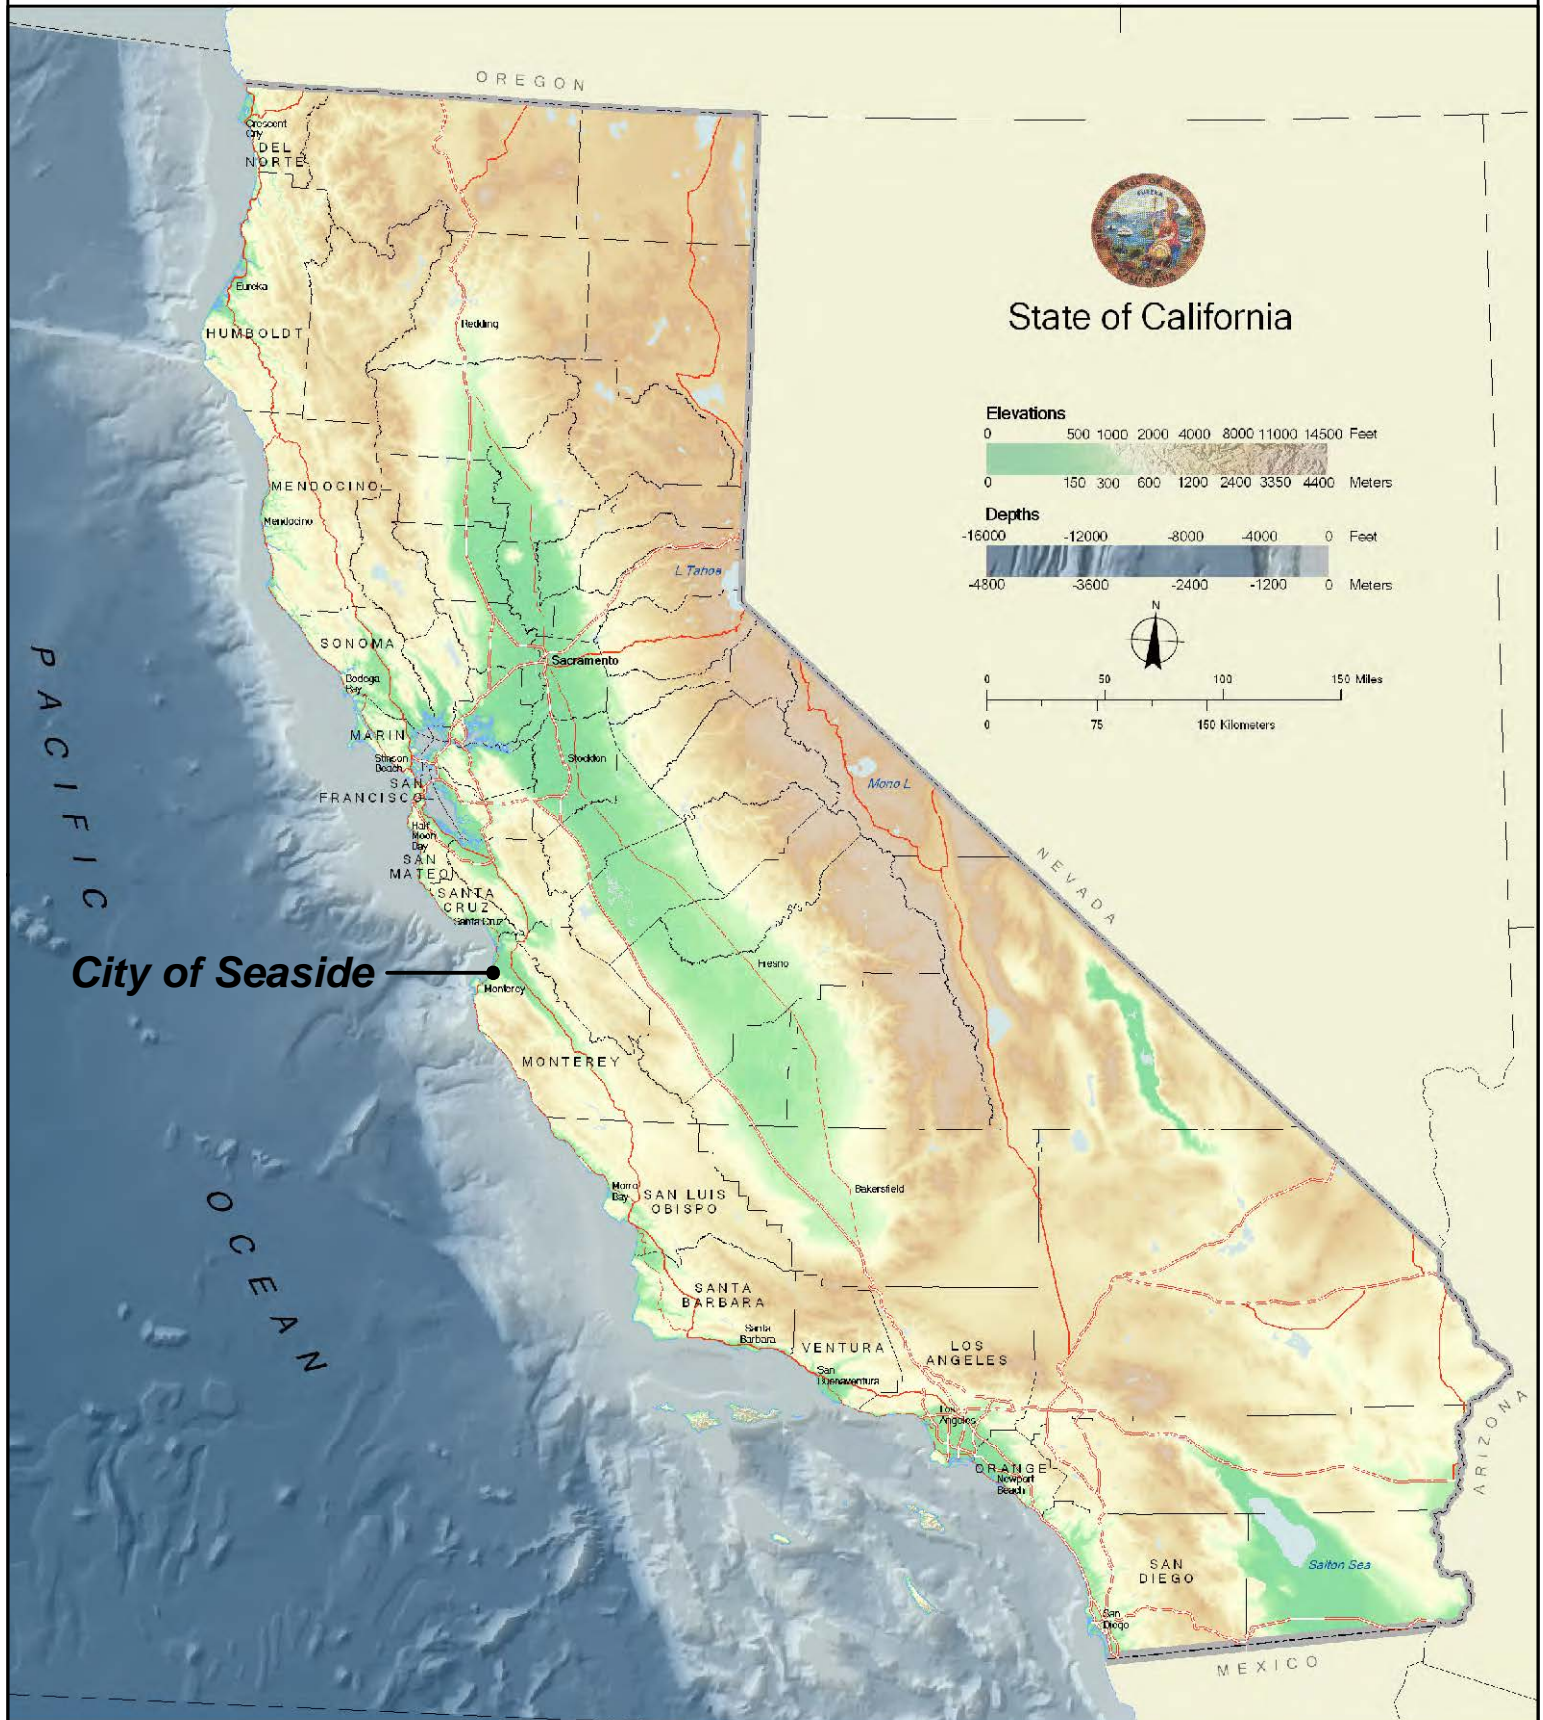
OREGON

State of California

Elevations

| 0 | 500 | 1000 | 2000 | 4000 | 8000 | 11000 | 14500 | Feet |
|---|---|---|---|---|---|---|---|---|
| 0 | 150 | 300 | 600 | 1200 | 2400 | 3350 | 4400 | Meters |

Depths

| -16000 | -12000 | -8000 | -4000 | 0 | Feet |
|---|---|---|---|---|---|
| -4800 | -3600 | -2400 | -1200 | 0 | Meters |

N

0 50 100 150 Miles
0 75 150 Kilometers

Crescent City
DEL NORTE
Eureka
HUMBOLDT
Redding
MENDOCINO
Mendocino
L Tahoe
SONOMA
Bodega Bay
Sacramento
MARIN
Stinson Beach
Stockton
SAN FRANCISCO
Half Moon Bay
SAN MATEO
SANTA CRUZ
Santa Cruz
Mono L
NEVADA
PACIFIC
City of Seaside
Monterey
Fresno
MONTEREY
Morro Bay
SAN LUIS OBISPO
Bakersfield
OCEAN
SANTA BARBARA
Santa Barbara
VENTURA
San Buenaventura
LOS ANGELES
Los Angeles
ORANGE
Newport Beach
ARIZONA
SAN DIEGO
Salton Sea
San Diego
MEXICO